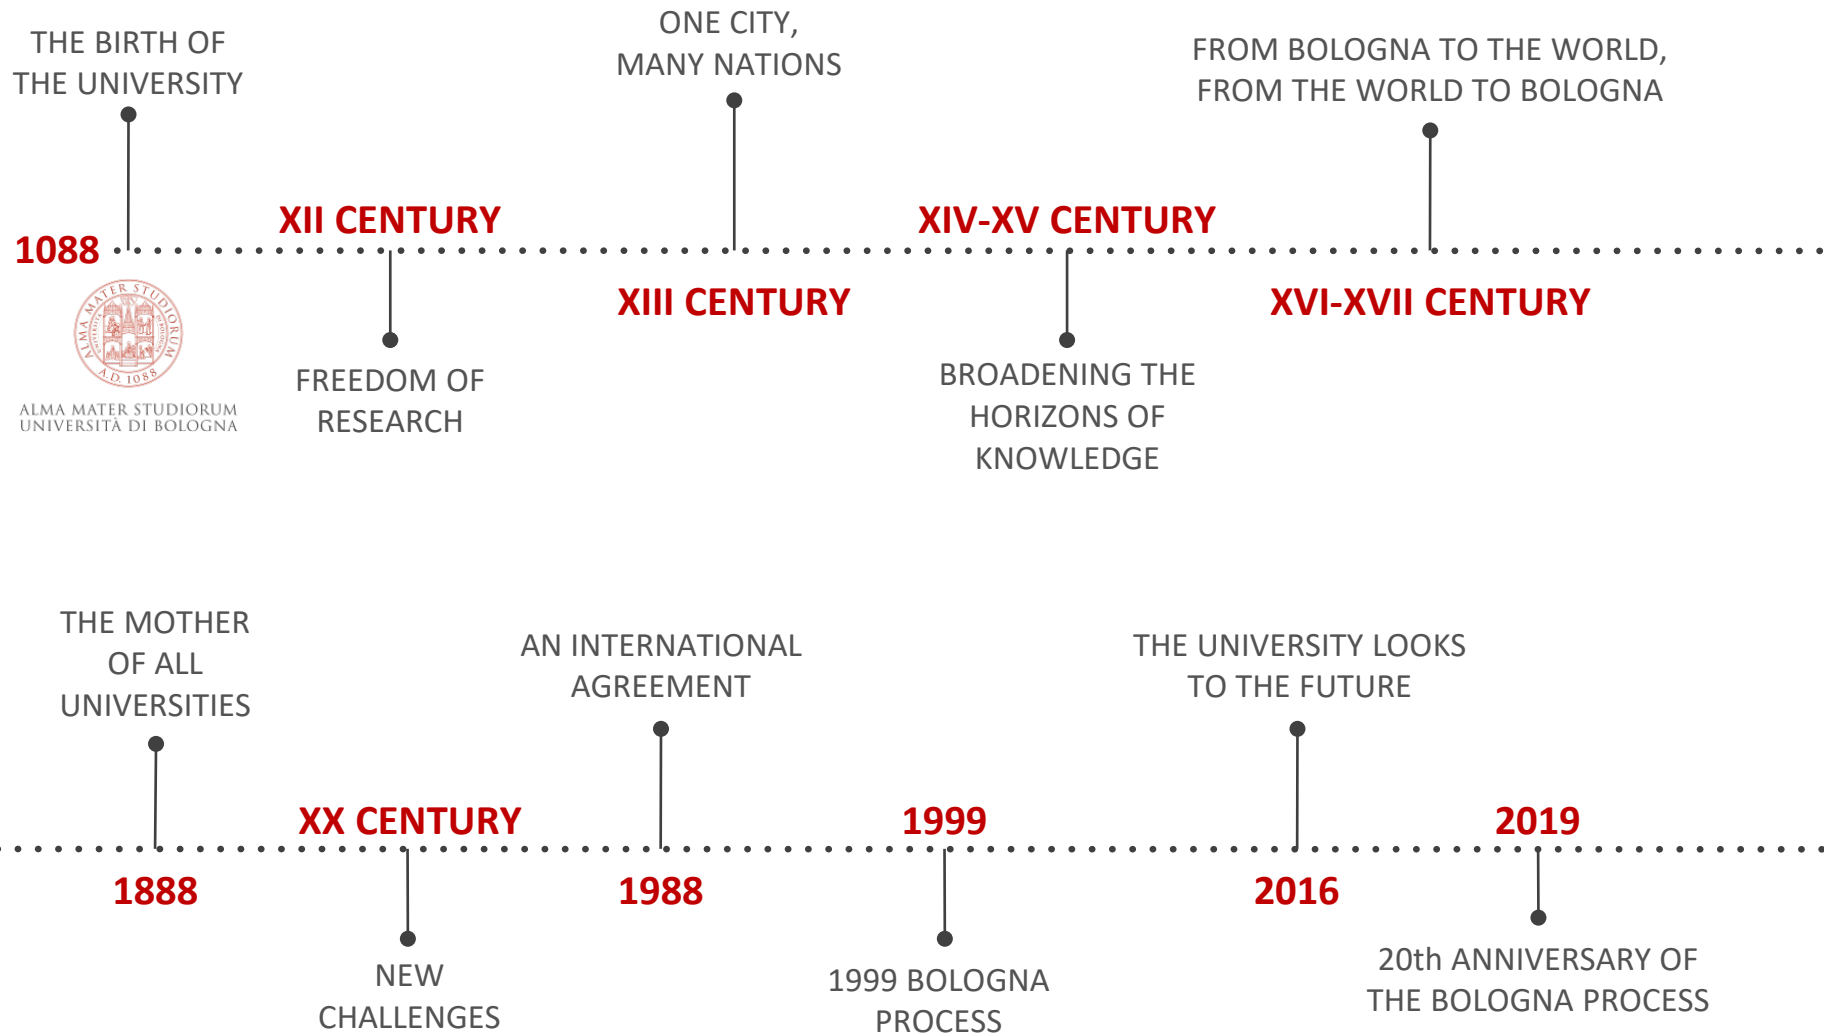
THE BIRTH OF THE UNIVERSITY

1088

ALMA MATER STUDIORUM A.D. 1088

ALMA MATER STUDIORUM UNIVERSITÀ DI BOLOGNA

XII CENTURY

FREEDOM OF RESEARCH

ONE CITY, MANY NATIONS

XIII CENTURY

XIV-XV CENTURY

BROADENING THE HORIZONS OF KNOWLEDGE

FROM BOLOGNA TO THE WORLD, FROM THE WORLD TO BOLOGNA

XVI-XVII CENTURY

THE MOTHER OF ALL UNIVERSITIES

1888

XX CENTURY

NEW CHALLENGES

AN INTERNATIONAL AGREEMENT

1988

1999

1999 BOLOGNA PROCESS

THE UNIVERSITY LOOKS TO THE FUTURE

2016

2019

20th ANNIVERSARY OF THE BOLOGNA PROCESS